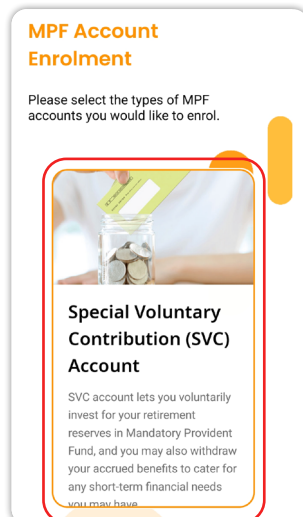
MPF Account Enrolment

Please select the types of MPF accounts you would like to enrol.

Special Voluntary Contribution (SVC) Account

SVC account lets you voluntarily invest for your retirement reserves in Mandatory Provident Fund, and you may also withdraw your accrued benefits to cater for any short-term financial needs you may have.